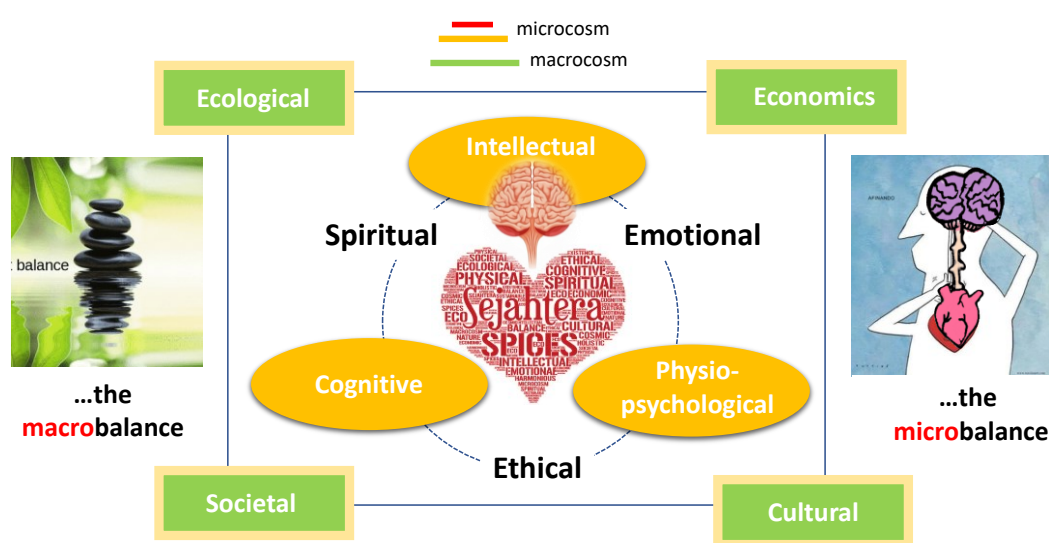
microcosm

macrocosm

Ecological

Economics

Intellectual

Spiritual

Emotional

balance

SOCIETAL ECOLOGICAL PHYSICAL ETHICAL COGNITIVE SPIRITUAL ECONOMIC Sejahtera SPICES BALANCE CULTURAL INTELLECTUAL EMOTIONAL COSMIC HOLISTIC HARMONIOUS NATURE MICROCOSM

Cognitive

Physio-psychological

…the macrobalance

…the microbalance

Ethical

Societal

Cultural